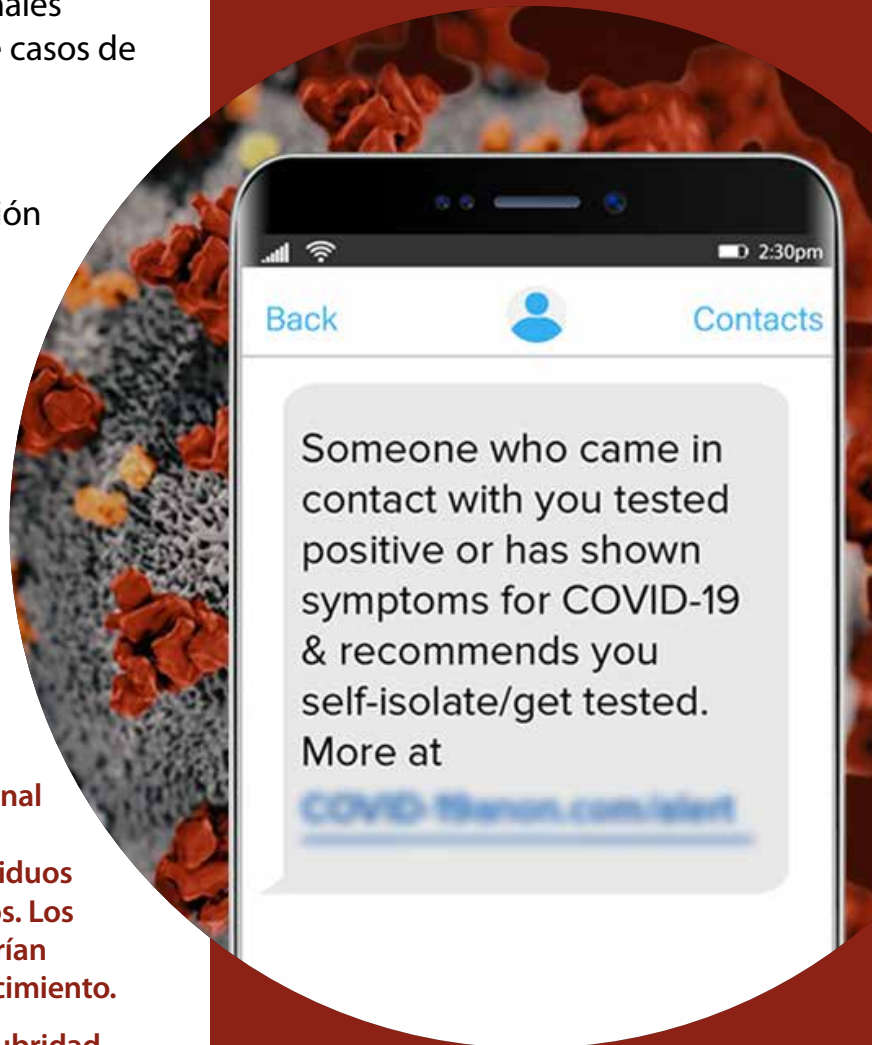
nales
casos de

ón

nal

iduos
os. Los
rían
timiento.

ubridad

2:30pm

Back

Contacts

Someone who came in contact with you tested positive or has shown symptoms for COVID-19 & recommends you self-isolate/get tested. More at

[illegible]